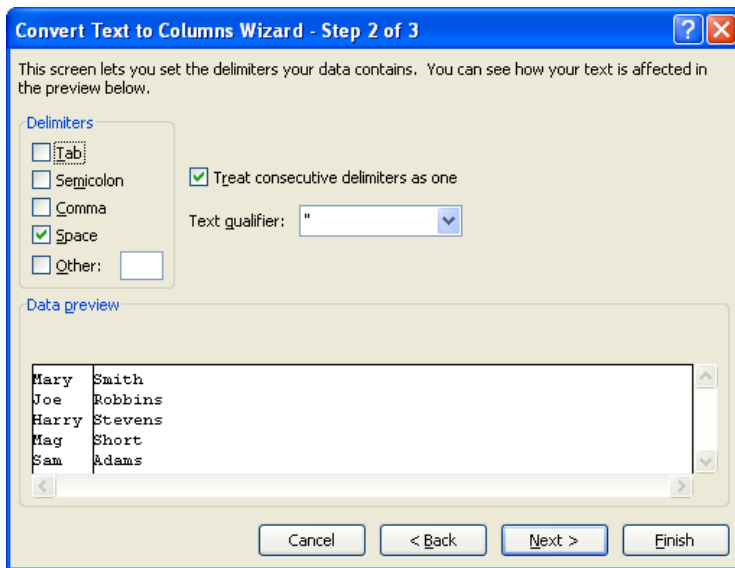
Convert Text to Columns Wizard - Step 2 of 3

This screen lets you set the delimiters your data contains. You can see how your text is affected in the preview below.

Delimiters

Tab

Semicolon

Comma

Space

Other:

Treat consecutive delimiters as one

Text qualifier: "

Data preview

| Mary | Smith |
|---|---|
| Joe | Robbins |
| Harry | Stevens |
| Mag | Short |
| Sam | Adams |

Cancel

< Back

Next >

Finish